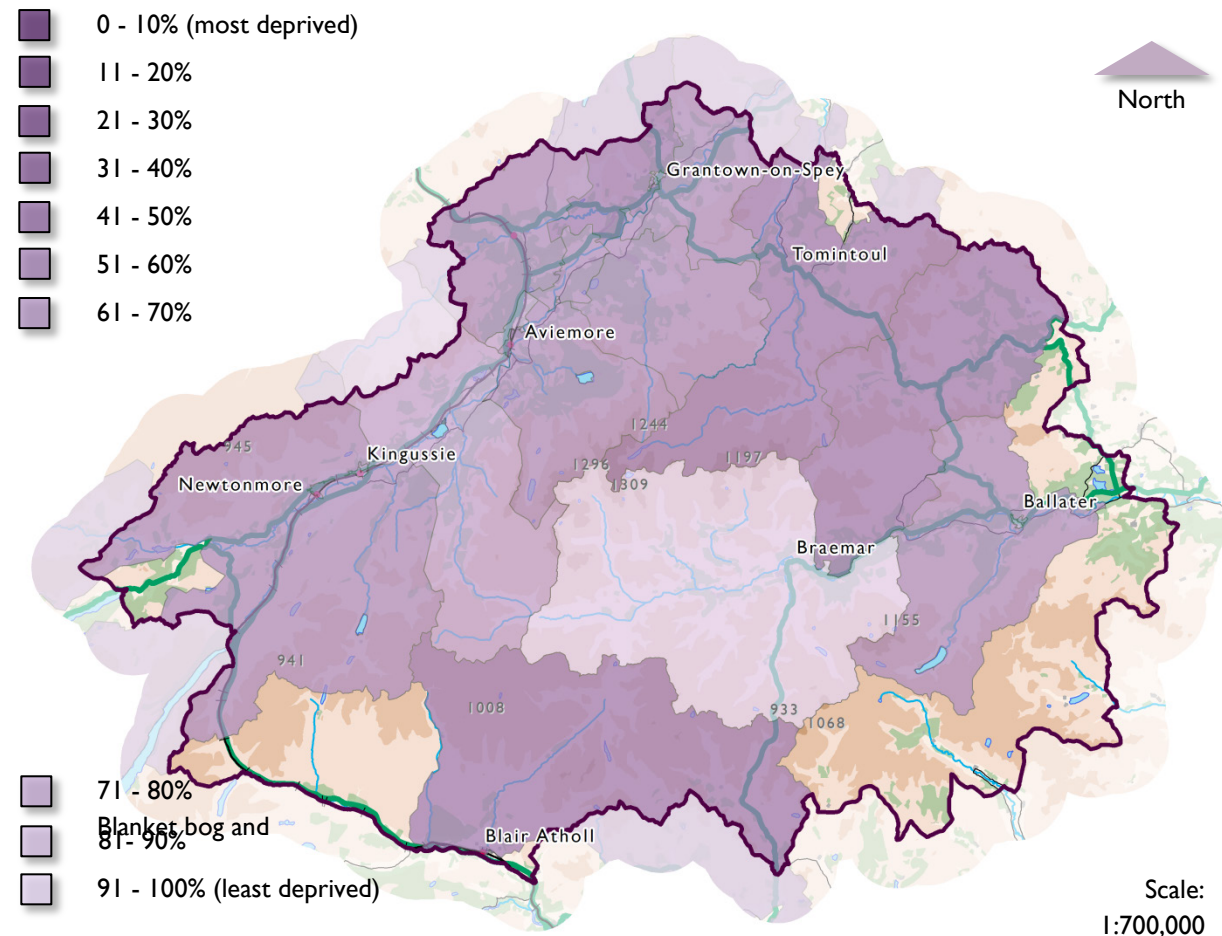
0 - 10% (most deprived)

11 - 20%

21 - 30%

31 - 40%

41 - 50%

51 - 60%

61 - 70%

North

Grantown-on-Spey

Tomintoul

Aviemore

1244

945

Kingussie

1296

1197

Newtonmore

1309

Ballater

Braemar

1155

941

1008

933

1068

Blair Atholl

71 - 80%

Blanket bog and

81 - 90%

91 - 100% (least deprived)

Scale: 1:700,000